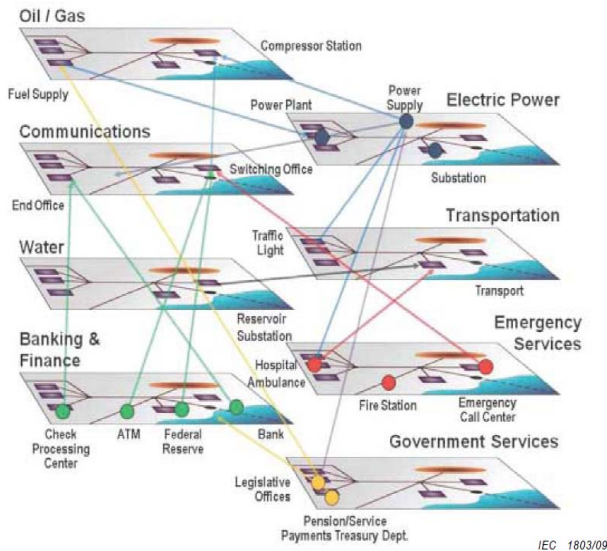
Oil / Gas

Compressor Station

Fuel Supply

Power Supply

Electric Power

Power Plant

Communications

Switching Office

Substation

End Office

Transportation

Traffic Light

Water

Transport

Reservoir Substation

Banking & Finance

Emergency Services

Hospital Ambulance

Fire Station

Emergency Call Center

Check Processing Center

ATM

Federal Reserve

Bank

Government Services

Legislative Offices

Pension/Service Payments Treasury Dept.

IEC 1803/09